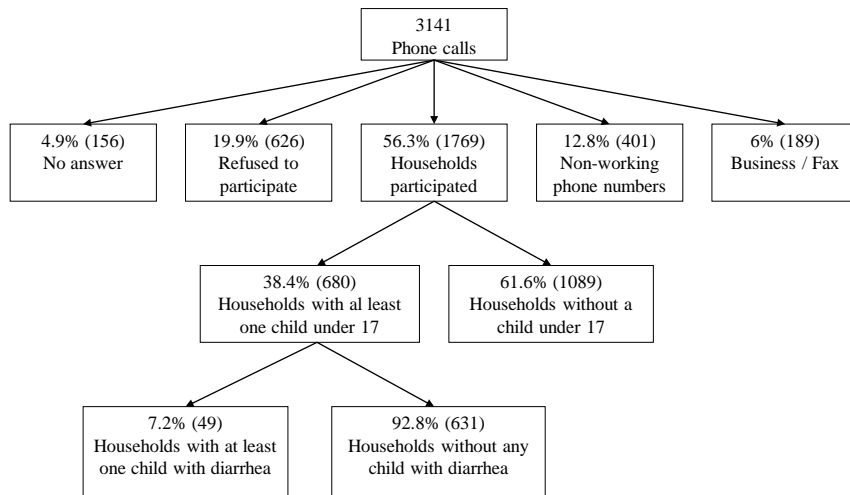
3141
Phone calls

4.9% (156)
No answer

19.9% (626)
Refused to participate

56.3% (1769)
Households participated

12.8% (401)
Non-working phone numbers

6% (189)
Business / Fax

38.4% (680)
Households with al least one child under 17

61.6% (1089)
Households without a child under 17

7.2% (49)
Households with at least one child with diarrhea

92.8% (631)
Households without any child with diarrhea